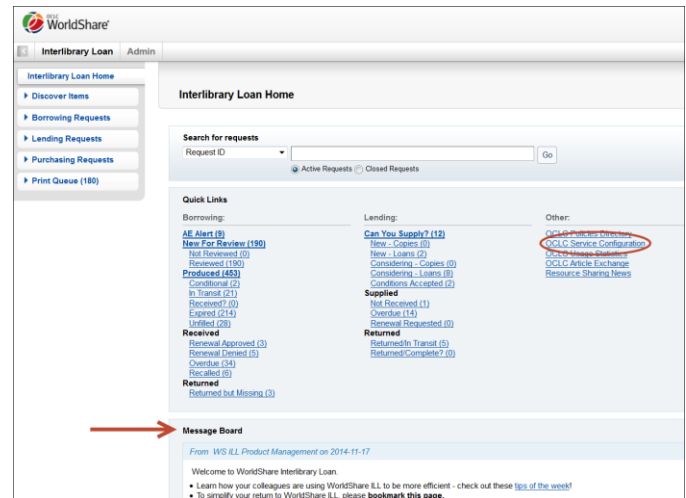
OCLC WorldShare

Interlibrary Loan | Admin

Interlibrary Loan Home
Discover Items
Borrowing Requests
Lending Requests
Purchasing Requests
Print Queue (180)

Interlibrary Loan Home

Search for requests
Request ID
Go
Active Requests Closed Requests

Quick Links

Borrowing:
AE Alert (9)
New For Review (190)
Not Reviewed (0)
Reviewed (190)
Produced (453)
Conditional (2)
In Transit (21)
Received? (0)
Expired (214)
Unfilled (28)
Received
Renewal Approved (3)
Renewal Denied (5)
Overdue (34)
Recalled (6)
Returned
Returned but Missing (3)

Lending:
Can You Supply? (12)
New - Copies (0)
New - Loans (2)
Considering - Copies (0)
Considering - Loans (8)
Conditions Accepted (2)
Supplied
Not Received (1)
Overdue (14)
Renewal Requested (0)
Returned
Returned/In Transit (5)
Returned/Complete? (0)

Other:
OCLC Policies Directory
OCLC Service Configuration
OCLC Usage Statistics
OCLC Article Exchange
Resource Sharing News

Message Board

From WS ILL Product Management on 2014-11-17

Welcome to WorldShare Interlibrary Loan.

• Learn how your colleagues are using WorldShare ILL to be more efficient - check out these tips of the week!
• To simplify your return to WorldShare ILL, please bookmark this page.